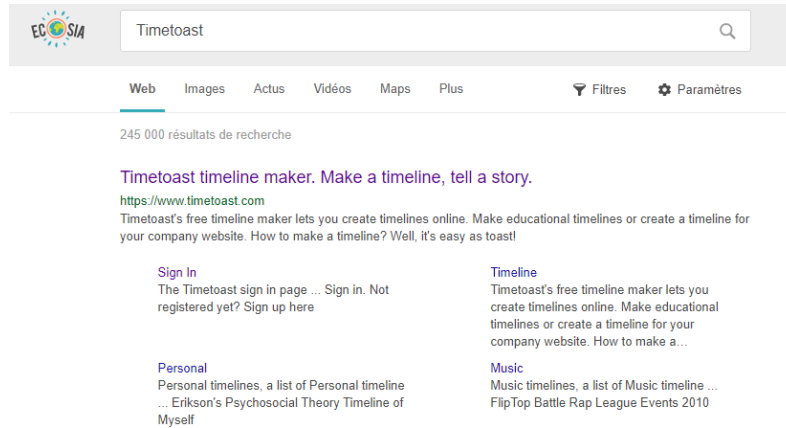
ECOSIA

Timetoast

Web Images Actus Vidéos Maps Plus Filtres Paramètres

245 000 résultats de recherche

Timetoast timeline maker. Make a timeline, tell a story.
https://www.timetoast.com
Timetoast's free timeline maker lets you create timelines online. Make educational timelines or create a timeline for your company website. How to make a timeline? Well, it's easy as toast!

Sign In
The Timetoast sign in page ... Sign in. Not registered yet? Sign up here

Timeline
Timetoast's free timeline maker lets you create timelines online. Make educational timelines or create a timeline for your company website. How to make a...

Personal
Personal timelines, a list of Personal timeline ... Erikson's Psychosocial Theory Timeline of Myself

Music
Music timelines, a list of Music timeline ... FlipTop Battle Rap League Events 2010